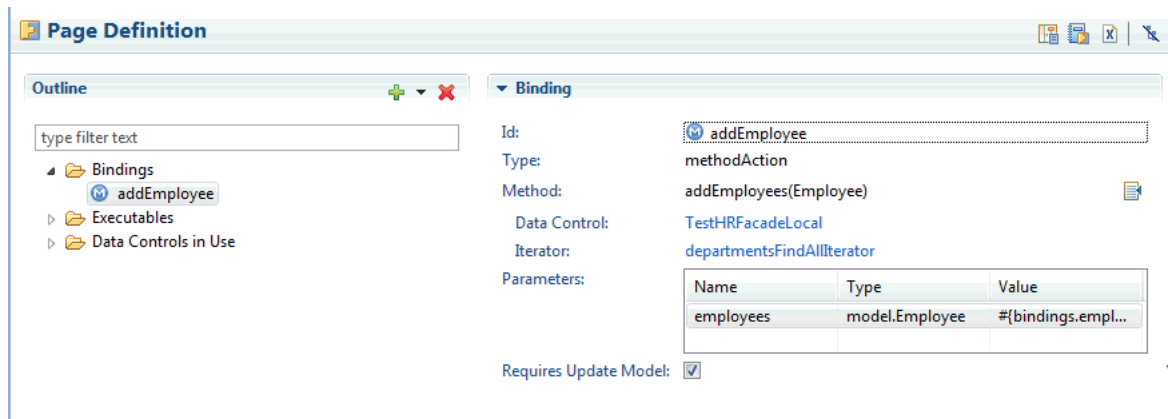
Page Definition

Outline

type filter text

Bindings
addEmployee
Executables
Data Controls in Use

Binding

Id: addEmployee
Type: methodAction
Method: addEmployees(Employee)
Data Control: TestHRFacadeLocal
Iterator: departmentsFindAllIterator
Parameters:

| Name | Type | Value |
|---|---|---|
| employees | model.Employee | #{bindings.empl... |

Requires Update Model: ☑